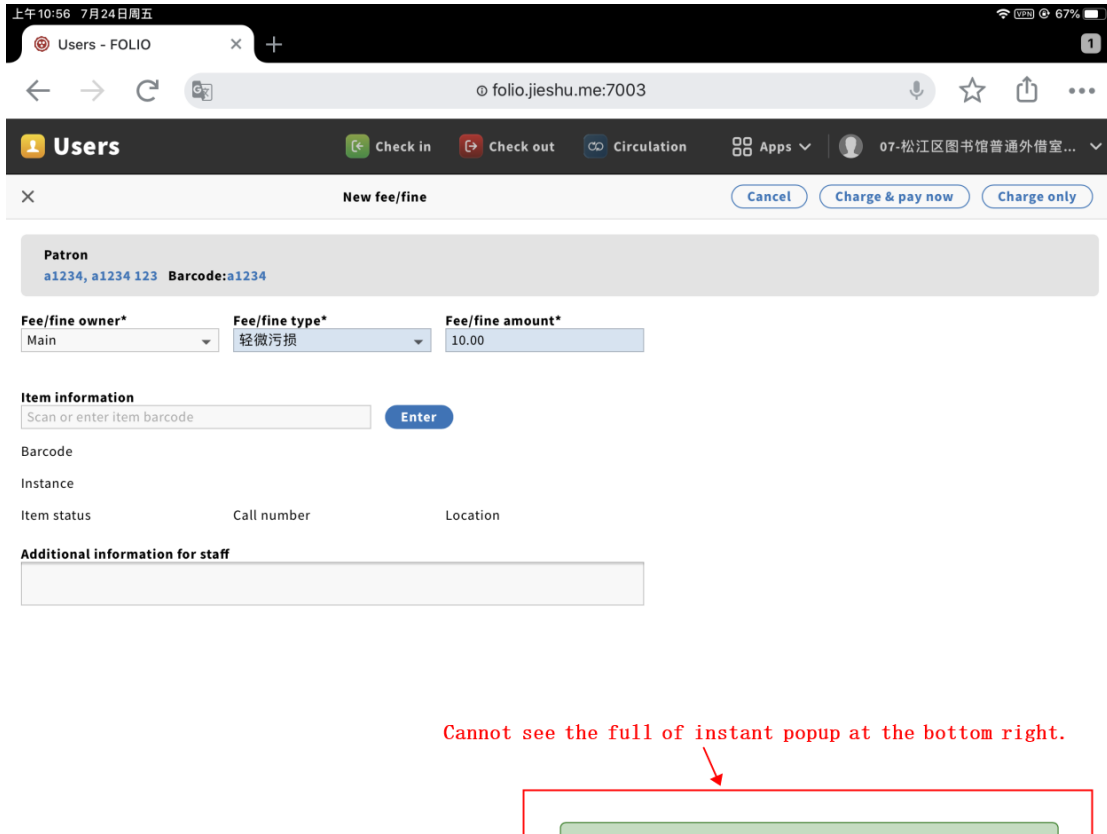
上午10:56 7月24日周五
VPN 67%
Users - FOLIO
1
folio.jieshu.me:7003
Users
Check in
Check out
Circulation
Apps
07-松江区图书馆普通外借室...
New fee/fine
Cancel
Charge & pay now
Charge only
Patron
a1234, a1234 123 Barcode:a1234
Fee/fine owner*
Main
Fee/fine type*
轻微污损
Fee/fine amount*
10.00
Item information
Scan or enter item barcode
Enter
Barcode
Instance
Item status
Call number
Location
Additional information for staff
Cannot see the full of instant popup at the bottom right.